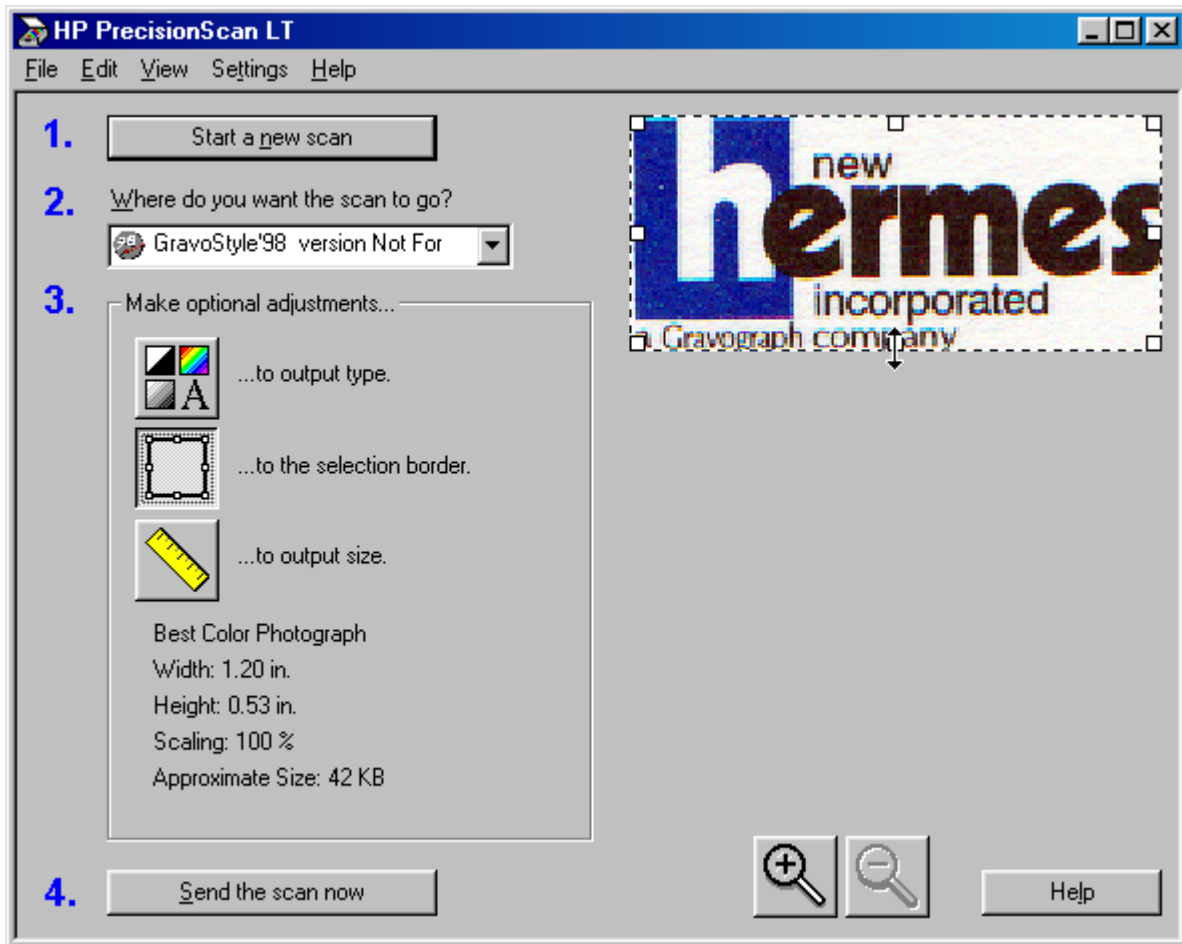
HP PrecisionScan LT

File Edit View Settings Help

1. Start a new scan

2. Where do you want the scan to go?

GravoStyle'98 version Not For

3. Make optional adjustments...

A ...to output type.

...to the selection border.

...to output size.

Best Color Photograph
Width: 1.20 in.
Height: 0.53 in.
Scaling: 100 %
Approximate Size: 42 KB

4. Send the scan now

new hermes incorporated
a Gravograph company

Help